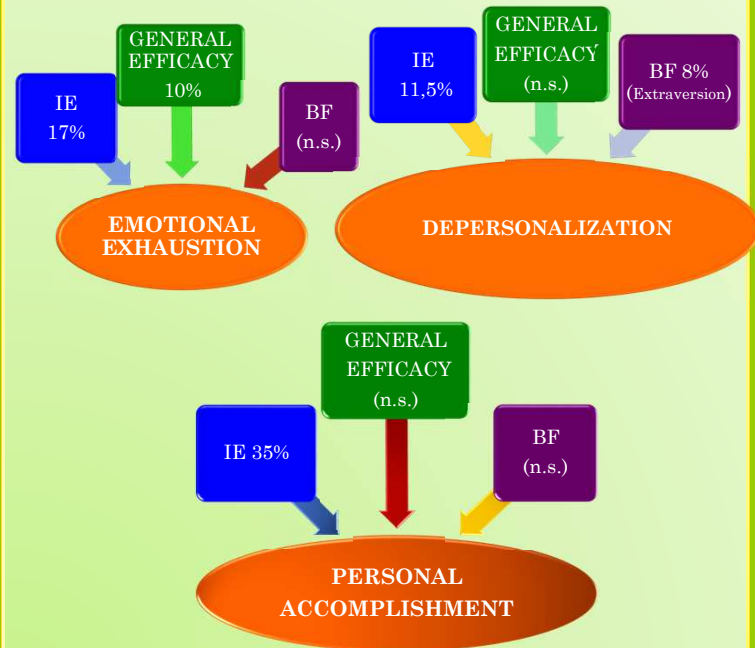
IE 17%

GENERAL EFFICACY 10%

BF (n.s.)

EMOTIONAL EXHAUSTION

IE 11,5%

GENERAL EFFICACY (n.s.)

BF 8% (Extraversion)

DEPERSONALIZATION

IE 35%

GENERAL EFFICACY (n.s.)

BF (n.s.)

PERSONAL ACCOMPLISHMENT